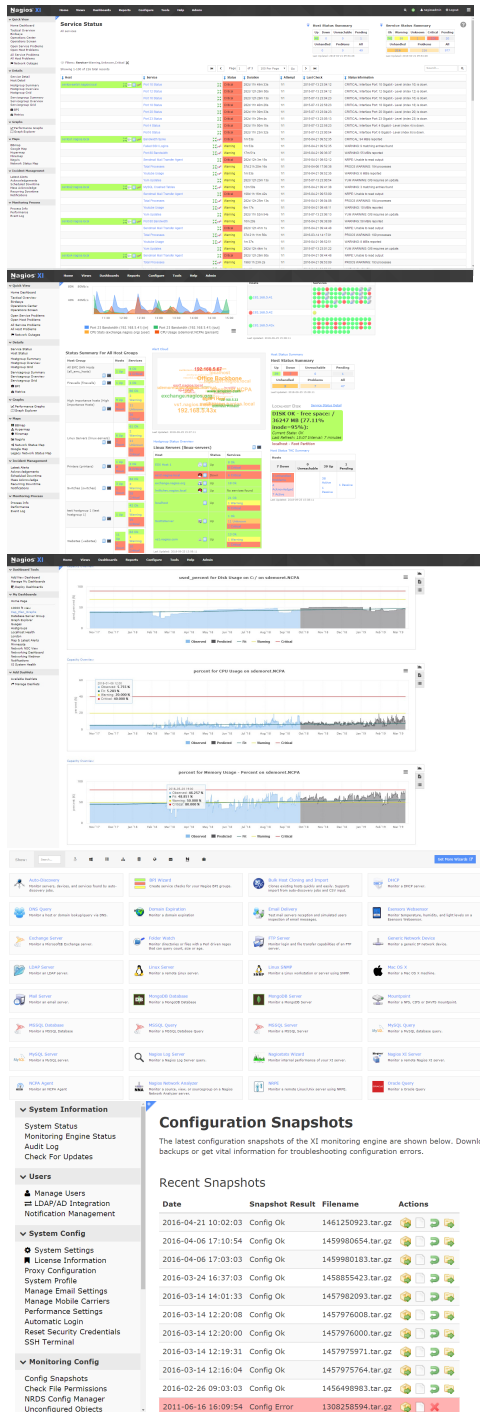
Nagios XI

Home Views Dashboards Reports Configure Tools Help Admin

Service Status

Host Status Summary

Service Status Summary

Nagios XI

Home Views Dashboards Reports Configure Tools Help Admin

Status Summary For All Host Groups

Host Status Summary

Nagios XI

Home Views Dashboards Reports Configure Tools Help Admin

used_percent for Disk Usage on C:/ on sdemand.NCPA

percent for CPU Usage on sdemand.NCPA

percent for Memory Usage - Percent on sdemand.NCPA

Auto-Discovery

SNMP Wizard

Bulk Host Cloning and Import

DHCP

DNS Query

Domain Expiration

Email Delivery

Exchange Server

Folder Watch

FTP Server

Generic Network Device

LDAP Server

Linux Server

Linux SNMP

Mac OS X

Mail Server

MongoDB Database

MongoDB Server

Mountpoint

MSSQL Database

MSSQL Query

MSSQL Server

MySQL Query

MySQL Server

Nagios Log Server

Nagios XI Server

NCPA Agent

Nagios Network Analyzer

NRPE

Oracle Query

System Information

System Status
Monitoring Engine Status
Audit Log
Check For Updates

Users

Manage Users
LDAP/AD Integration
Notification Management

System Config

System Settings
License Information
Proxy Configuration
System Profile
Manage Email Settings
Manage Mobile Carriers
Performance Settings
Automatic Login
Reset Security Credentials
SSH Terminal

Monitoring Config

Config Snapshots
Check File Permissions
NRDS Config Manager
Unconfigured Objects

Configuration Snapshots

The latest configuration snapshots of the XI monitoring engine are shown below. Downl backups or get vital information for troubleshooting configuration errors.

Recent Snapshots

| Date | Snapshot Result | Filename | Actions |
|---|---|---|---|
| 2016-04-21 10:02:03 | Config Ok | 1461250923.tar.gz | |
| 2016-04-06 17:10:54 | Config Ok | 1459980654.tar.gz | |
| 2016-04-06 17:10:53 | Config Ok | 1459980183.tar.gz | |
| 2016-03-24 16:37:03 | Config Ok | 1458855423.tar.gz | |
| 2016-03-14 14:01:33 | Config Ok | 1457982093.tar.gz | |
| 2016-03-14 12:20:08 | Config Ok | 1457976008.tar.gz | |
| 2016-03-14 12:20:00 | Config Ok | 1457976000.tar.gz | |
| 2016-03-14 12:19:31 | Config Ok | 1457975971.tar.gz | |
| 2016-03-14 12:16:04 | Config Ok | 1457975764.tar.gz | |
| 2016-02-26 09:03:03 | Config Ok | 1456498983.tar.gz | |
| 2011-06-16 16:09:54 | Config Error | 1308258594.tar.gz | |